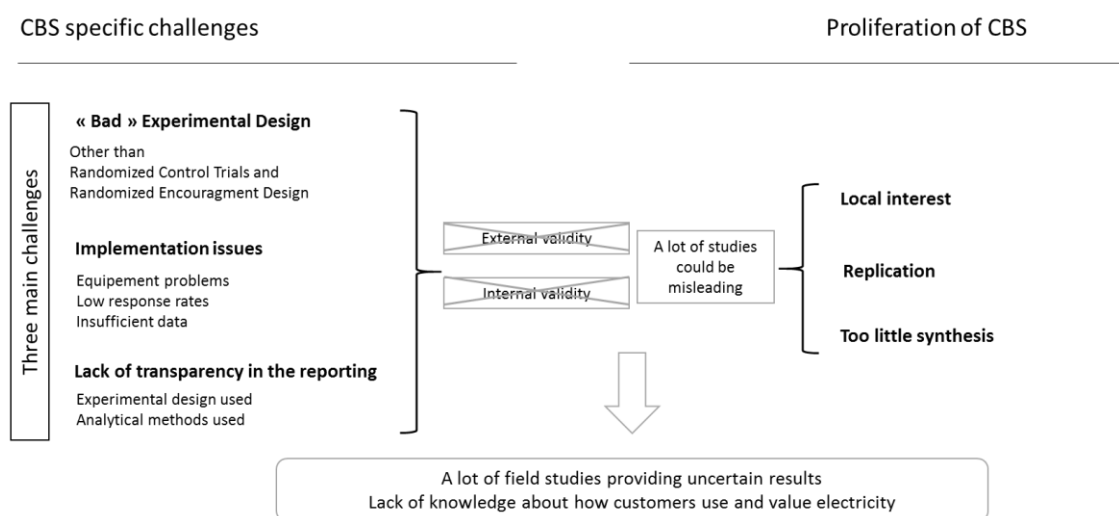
CBS specific challenges

Proliferation of CBS

Three main challenges

« Bad » Experimental Design

Other than
Randomized Control Trials and
Randomized Encouragment Design

Implementation issues

Equipement problems
Low response rates
Insufficient data

Lack of transparency in the reporting

Experimental design used
Analytical methods used

External validity

Internal validity

A lot of studies could be misleading

Local interest

Replication

Too little synthesis

A lot of field studies providing uncertain results
Lack of knowledge about how customers use and value electricity